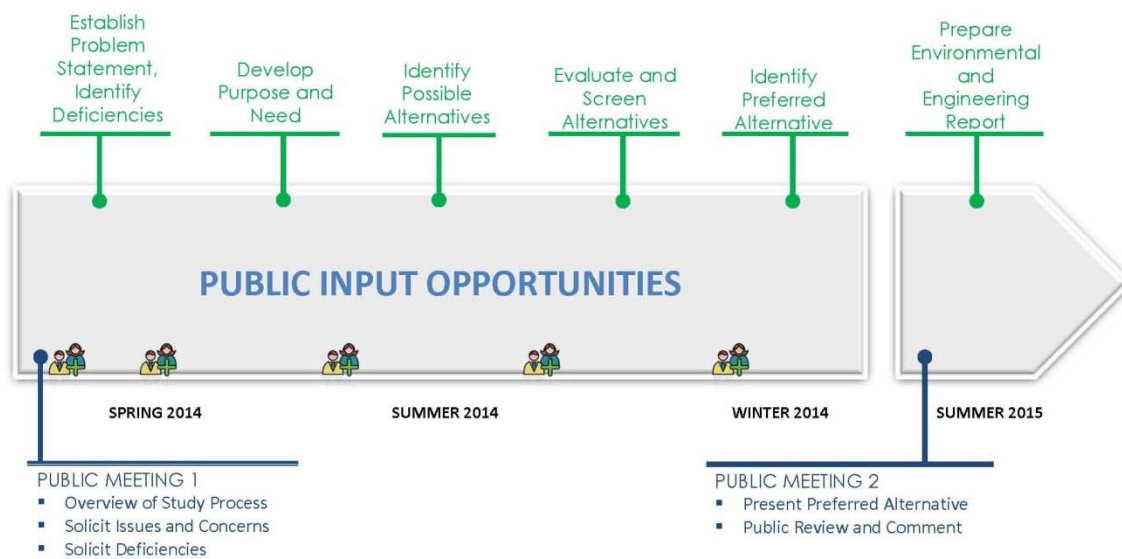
Establish Problem Statement, Identify Deficiencies

Develop Purpose and Need

Identify Possible Alternatives

Evaluate and Screen Alternatives

Identify Preferred Alternative

Prepare Environmental and Engineering Report

PUBLIC INPUT OPPORTUNITIES

SPRING 2014

SUMMER 2014

WINTER 2014

SUMMER 2015

PUBLIC MEETING 1
- Overview of Study Process
- Solicit Issues and Concerns
- Solicit Deficiencies

PUBLIC MEETING 2
- Present Preferred Alternative
- Public Review and Comment